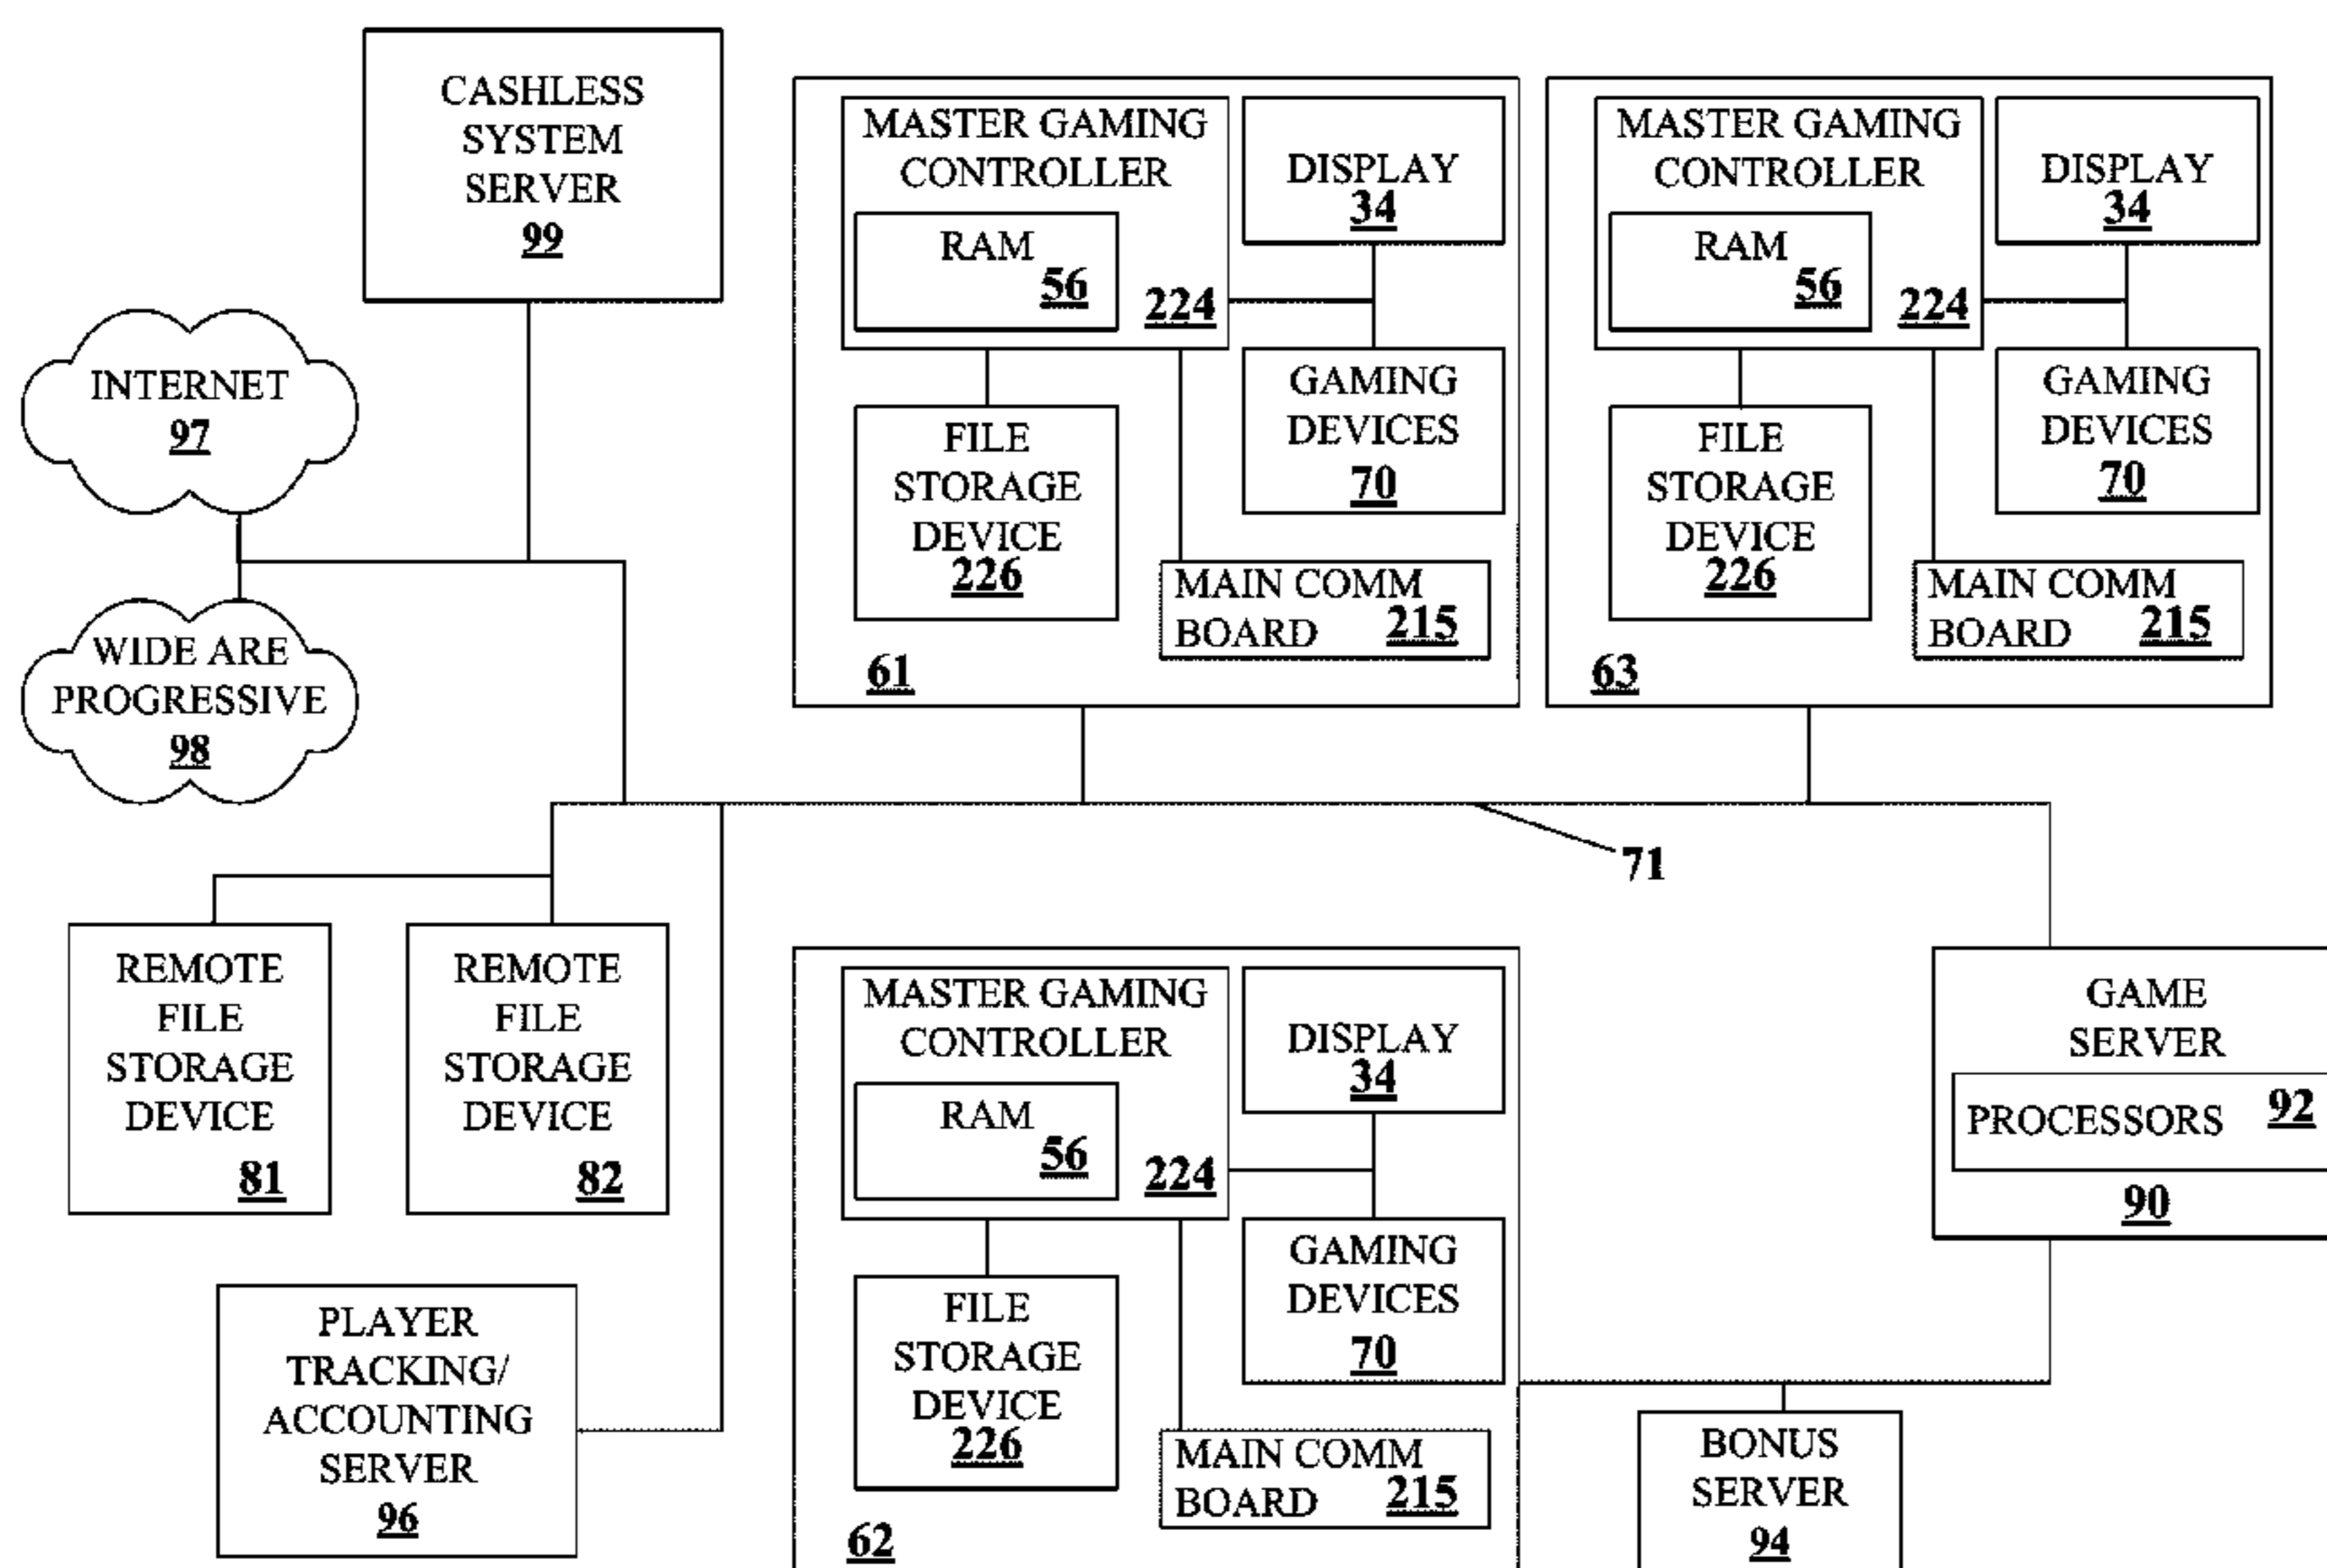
CASHLESS SYSTEM SERVER 99

INTERNET 97

WIDE ARE PROGRESSIVE 98

MASTER GAMING CONTROLLER
RAM 56
224
DISPLAY 34
GAMING DEVICES 70
FILE STORAGE DEVICE 226
MAIN COMM BOARD 215
61

MASTER GAMING CONTROLLER
RAM 56
224
DISPLAY 34
GAMING DEVICES 70
FILE STORAGE DEVICE 226
MAIN COMM BOARD 215
63

71

REMOTE FILE STORAGE DEVICE 81

REMOTE FILE STORAGE DEVICE 82

MASTER GAMING CONTROLLER
RAM 56
224
DISPLAY 34
GAMING DEVICES 70
FILE STORAGE DEVICE 226
MAIN COMM BOARD 215
62

GAME SERVER
PROCESSORS 92
90

PLAYER TRACKING/ ACCOUNTING SERVER 96

BONUS SERVER 94